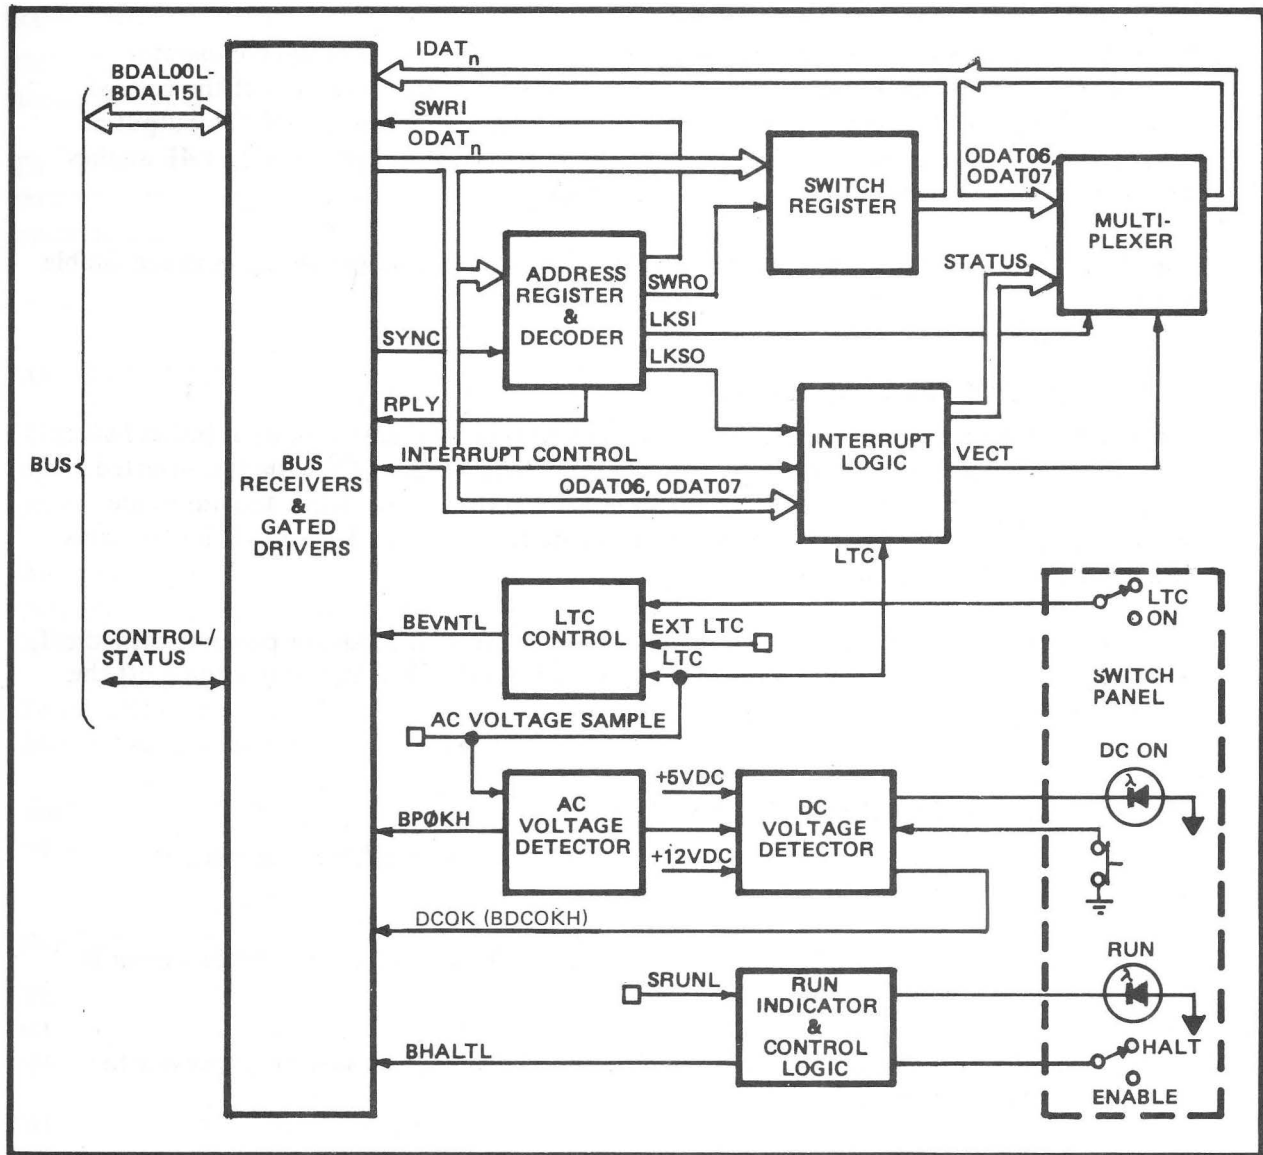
BDAL00L-
BDAL15L

IDAT$_n$

SWRI

ODAT$_n$

SWITCH REGISTER

ODAT06,
ODAT07

MULTI-
PLEXER

ADDRESS REGISTER & DECODER

SWRO

LKSI

LKSO

STATUS

SYNC

RPLY

INTERRUPT CONTROL

INTERRUPT LOGIC

VECT

ODAT06, ODAT07

BUS

BUS RECEIVERS & GATED DRIVERS

LTC

LTC CONTROL

BEVNTL

EXT LTC

LTC

LTC
ON

CONTROL/
STATUS

SWITCH
PANEL

AC VOLTAGE SAMPLE

DC ON

+5VDC

AC VOLTAGE DETECTOR

BPØKH

DC VOLTAGE DETECTOR

+12VDC

DCOK (BDCOKH)

RUN

SRUNL

RUN INDICATOR & CONTROL LOGIC

BHALTL

HALT

ENABLE